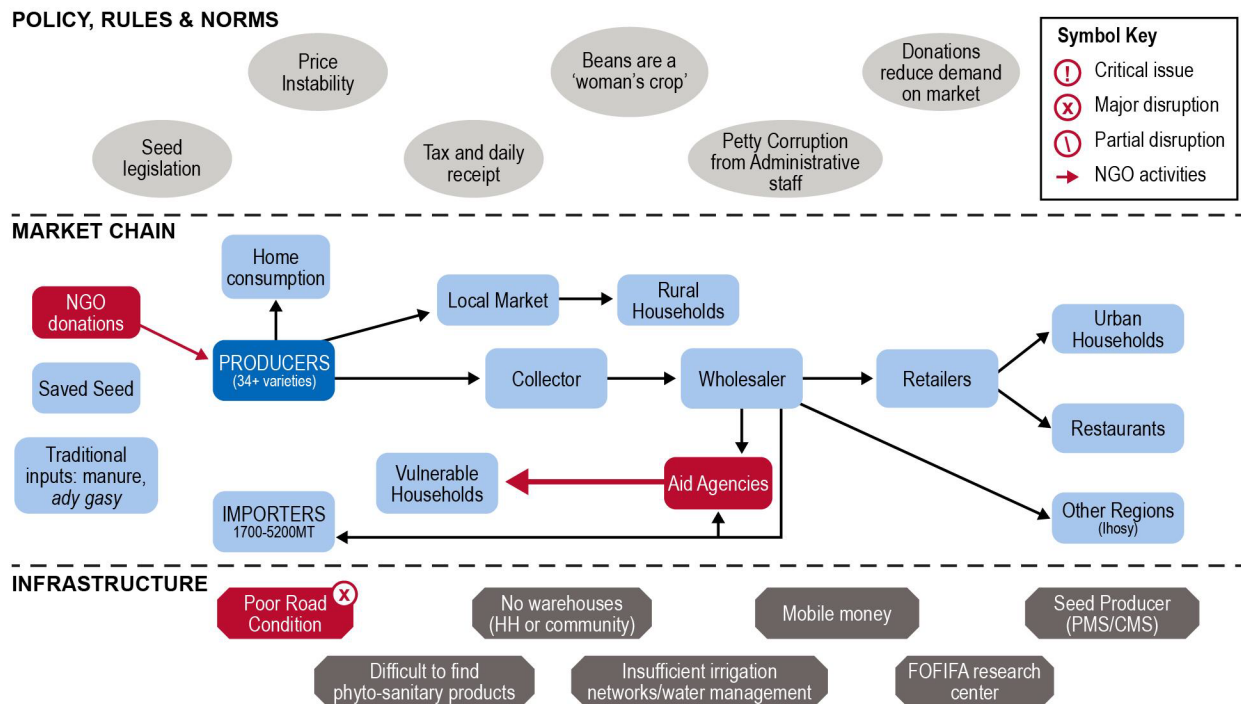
POLICY, RULES & NORMS

Price Instability

Beans are a 'woman's crop'

Donations reduce demand on market

Symbol Key
! Critical issue
x Major disruption
\ Partial disruption
NGO activities

Seed legislation

Tax and daily receipt

Petty Corruption from Administrative staff

MARKET CHAIN

Home consumption

Local Market

Rural Households

NGO donations

PRODUCERS (34+ varieties)

Collector

Wholesaler

Retailers

Urban Households

Restaurants

Saved Seed

Traditional inputs: manure, *ady gasy*

Vulnerable Households

Aid Agencies

IMPORTERS 1700-5200MT

Other Regions (Ihosy)

INFRASTRUCTURE

Poor Road Condition x

No warehouses (HH or community)

Mobile money

Seed Producer (PMS/CMS)

Difficult to find phyto-sanitary products

Insufficient irrigation networks/water management

FOFIFA research center